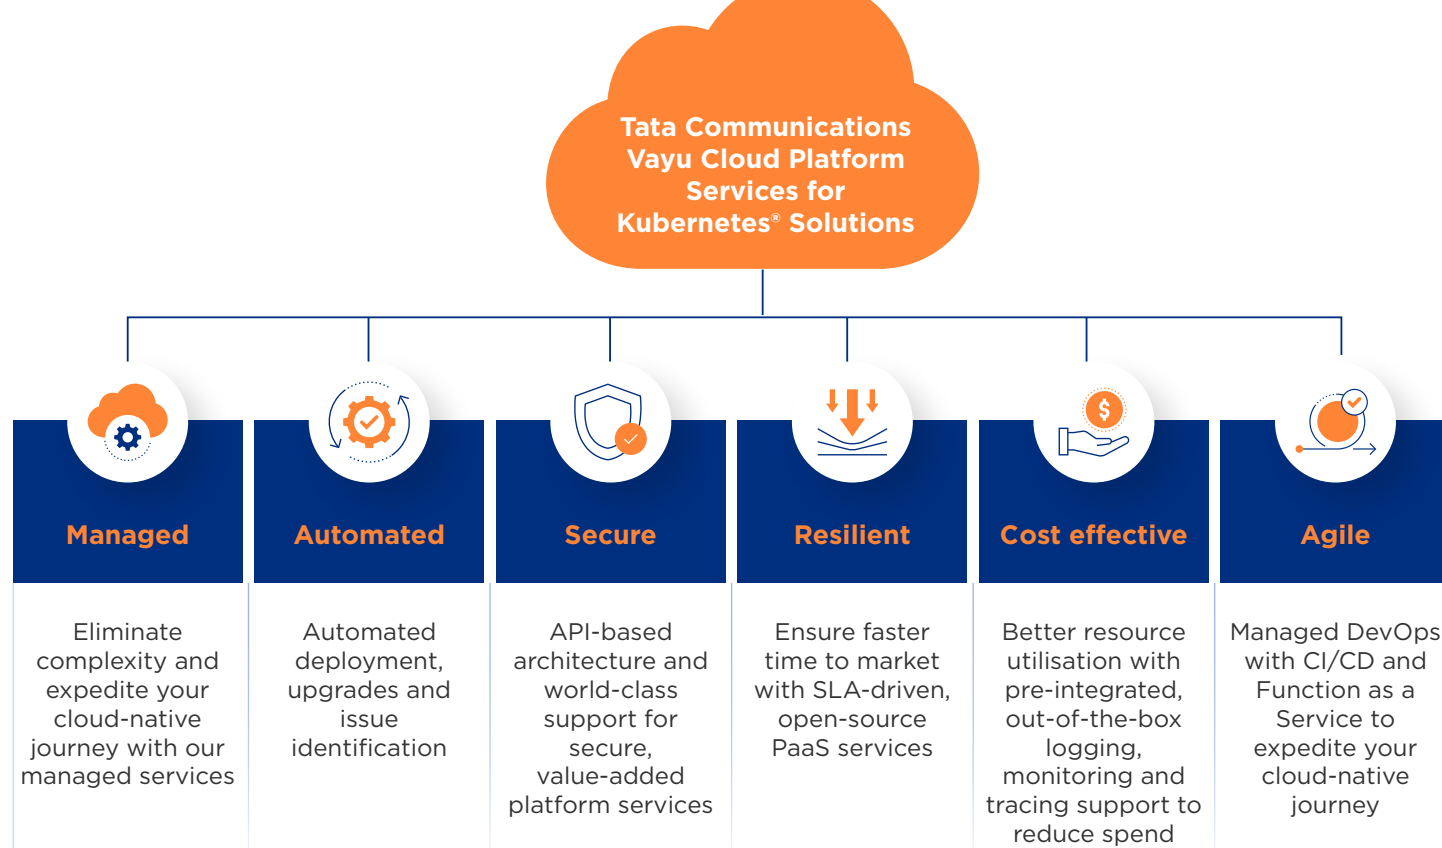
Tata Communications Vayu Cloud Platform Services for Kubernetes® Solutions

Managed

Eliminate complexity and expedite your cloud-native journey with our managed services

Automated

Automated deployment, upgrades and issue identification

Secure

API-based architecture and world-class support for secure, value-added platform services

Resilient

Ensure faster time to market with SLA-driven, open-source PaaS services

Cost effective

Better resource utilisation with pre-integrated, out-of-the-box logging, monitoring and tracing support to reduce spend

Agile

Managed DevOps with CI/CD and Function as a Service to expedite your cloud-native journey